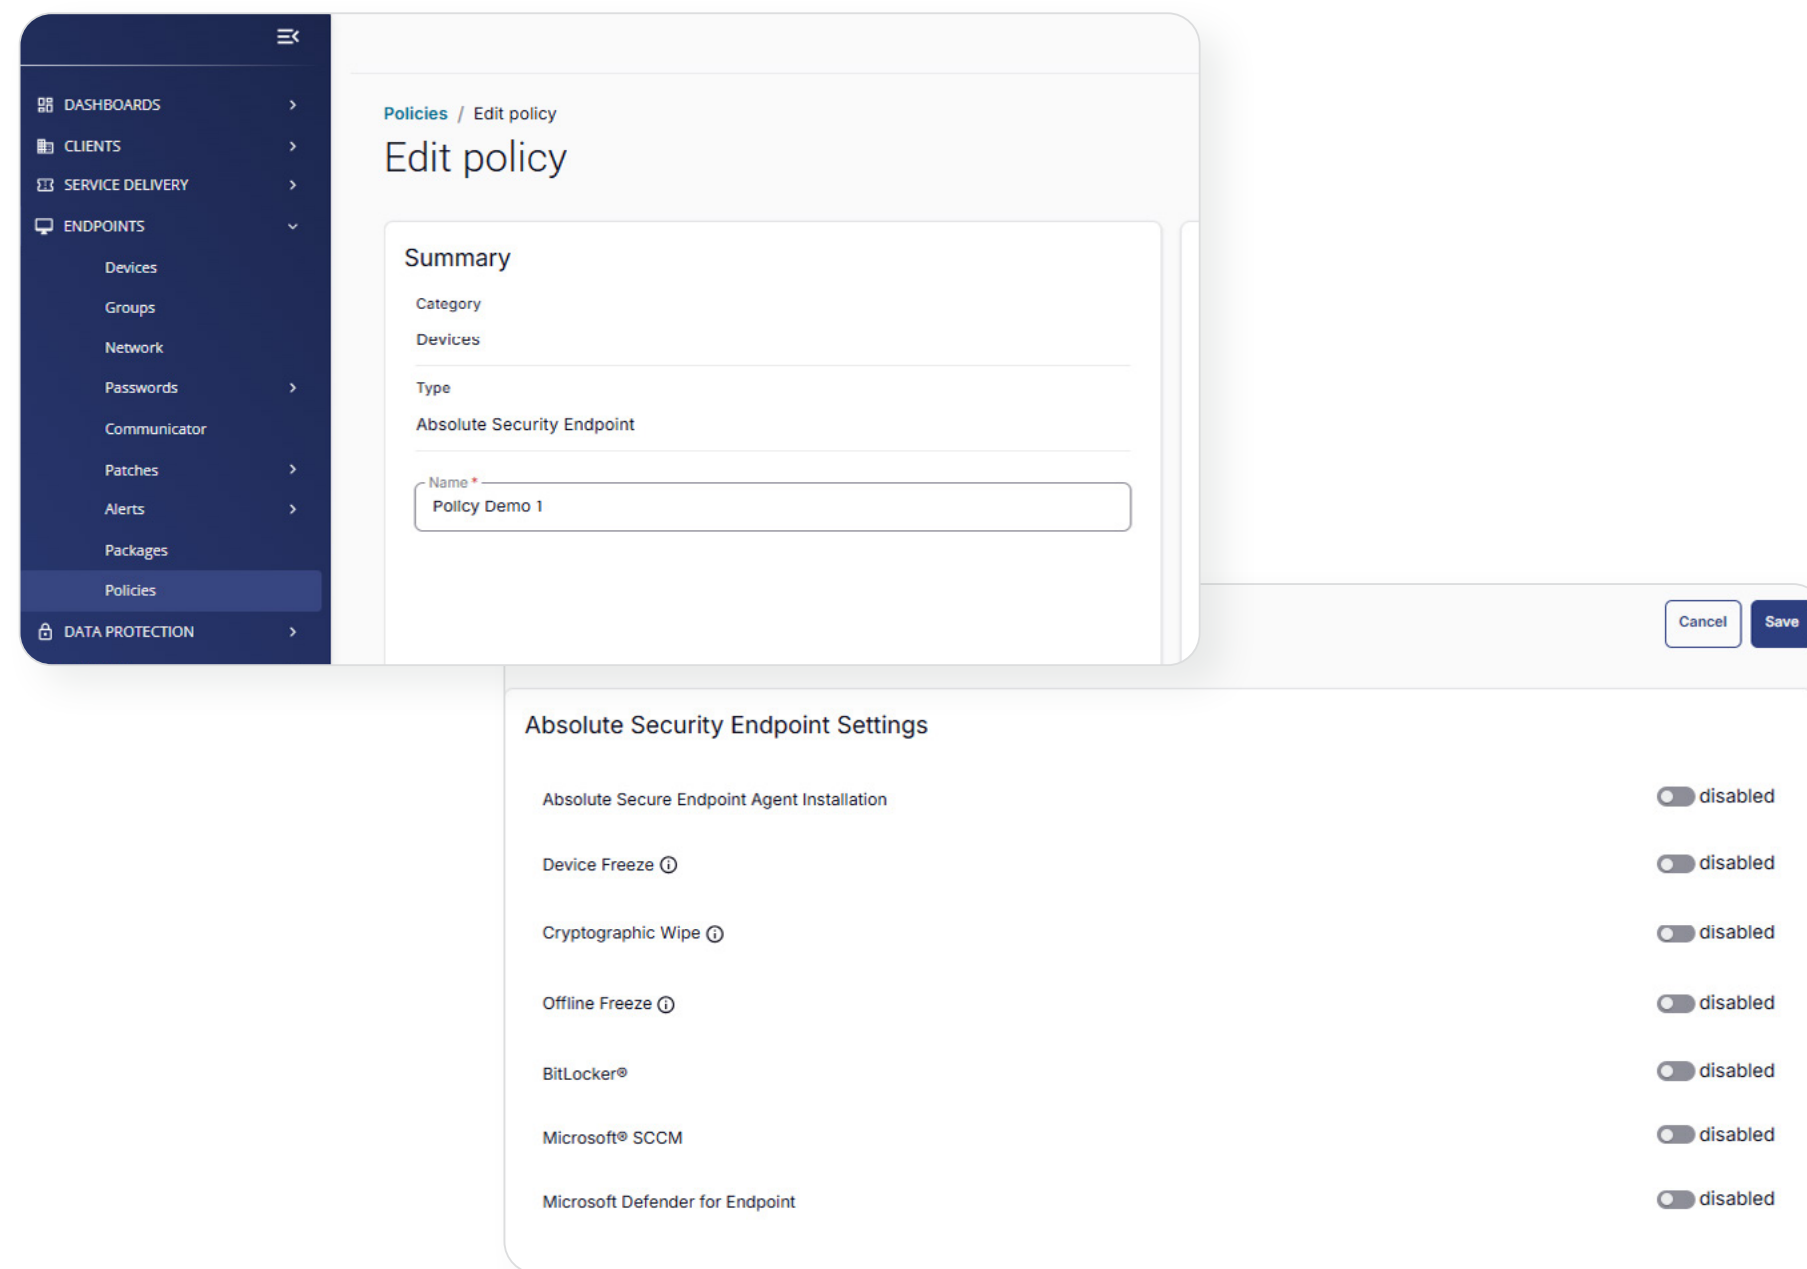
DASHBOARDS
CLIENTS
SERVICE DELIVERY
ENDPOINTS
Devices
Groups
Network
Passwords
Communicator
Patches
Alerts
Packages
Policies
DATA PROTECTION

Policies / Edit policy

Edit policy

Summary

Category
Devices

Type
Absolute Security Endpoint

Name *
Policy Demo 1

Cancel
Save

Absolute Security Endpoint Settings

Absolute Secure Endpoint Agent Installation disabled

Device Freeze disabled

Cryptographic Wipe disabled

Offline Freeze disabled

BitLocker® disabled

Microsoft® SCCM disabled

Microsoft Defender for Endpoint disabled